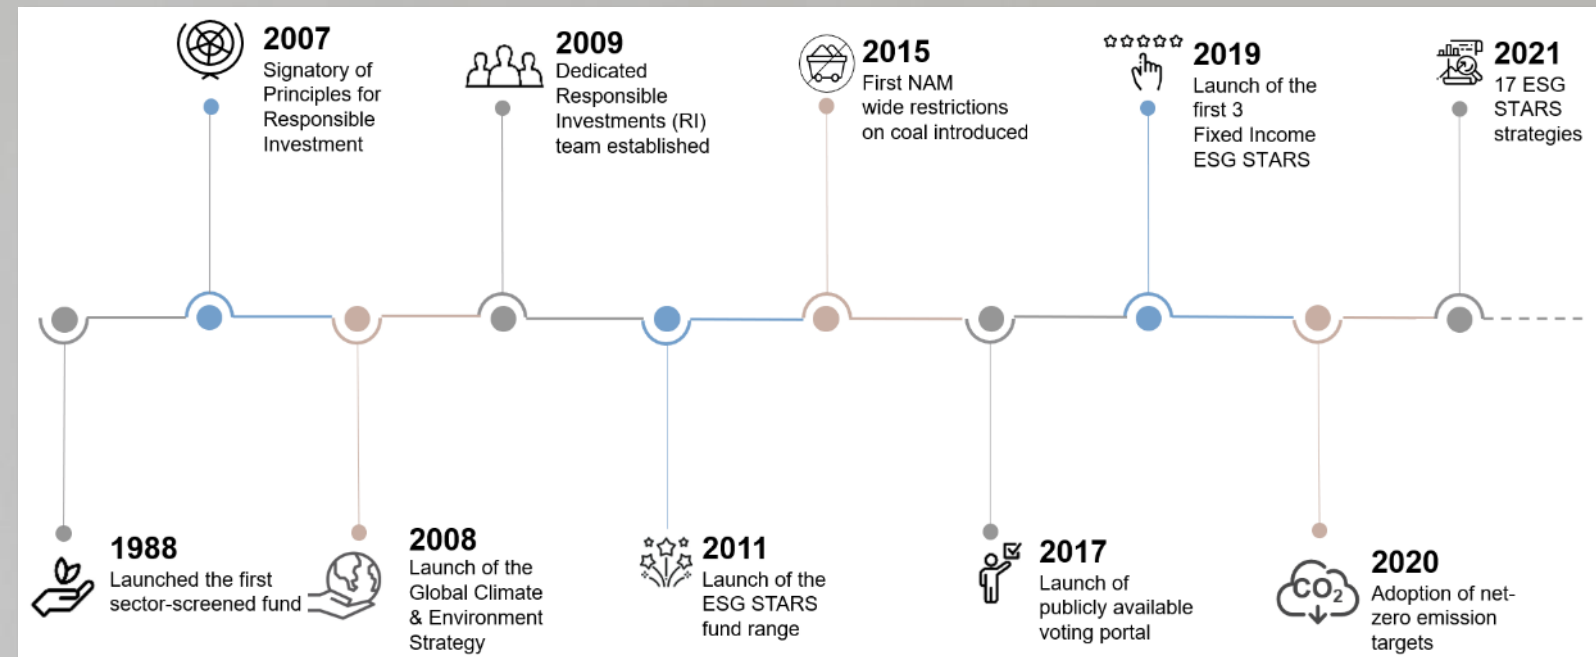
2007
Signatory of Principles for Responsible Investment

2009
Dedicated Responsible Investments (RI) team established

2015
First NAM wide restrictions on coal introduced

2019
Launch of the first 3 Fixed Income ESG STARS

2021
17 ESG STARS strategies

1988
Launched the first sector-screened fund

2008
Launch of the Global Climate & Environment Strategy

2011
Launch of the ESG STARS fund range

2017
Launch of publicly available voting portal

$CO_2$

2020
Adoption of net-zero emission targets